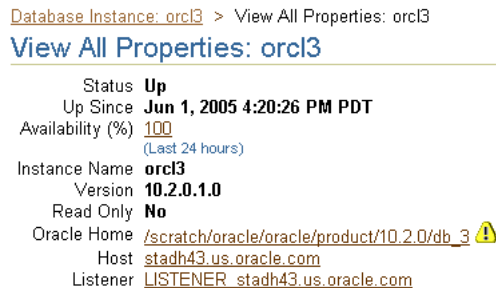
Database Instance: orcl3 > View All Properties: orcl3

View All Properties: orcl3

| | |
|---|---|
| Status | Up |
| Up Since | Jun 1, 2005 4:20:26 PM PDT |
| Availability (%) | 100 (Last 24 hours) |
| Instance Name | orcl3 |
| Version | 10.2.0.1.0 |
| Read Only | No |
| Oracle Home | /scratch/oracle/oracle/product/10.2.0/db_3 |
| Host | stadh43.us.oracle.com |
| Listener | LISTENER_stadh43.us.oracle.com |